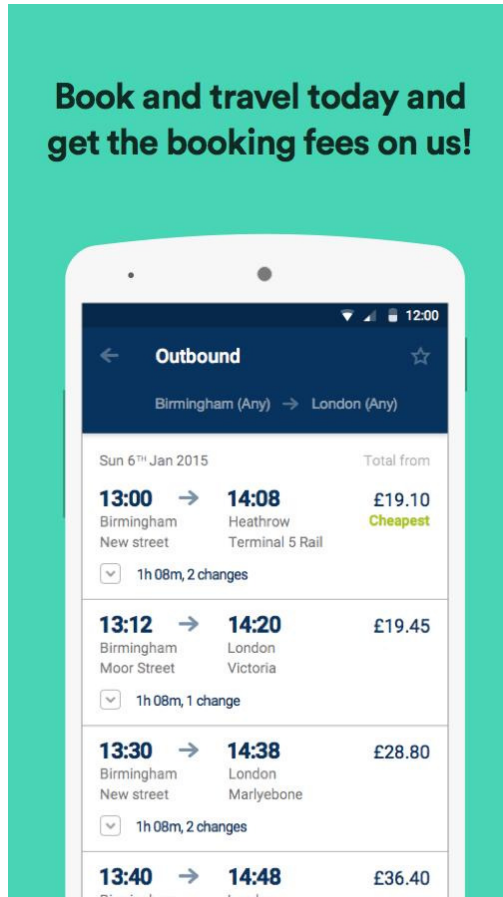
Book and travel today and get the booking fees on us!

12:00

Outbound

Birmingham (Any) → London (Any)

Sun 6$^{TH}$ Jan 2015

Total from

13:00 → 14:08
Birmingham New street
Heathrow Terminal 5 Rail
£19.10
Cheapest
1h 08m, 2 changes

13:12 → 14:20
Birmingham Moor Street
London Victoria
£19.45
1h 08m, 1 change

13:30 → 14:38
Birmingham New street
London Marlyebone
£28.80
1h 08m, 2 changes

13:40 → 14:48
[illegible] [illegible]
£36.40